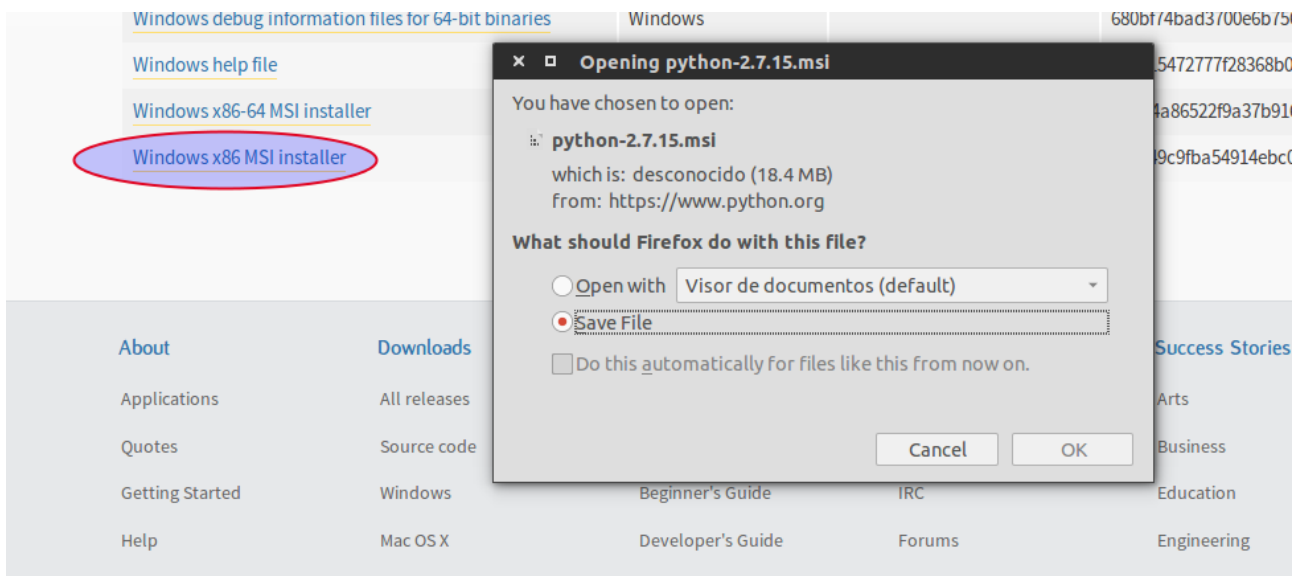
Windows debug information files for 64-bit binaries | Windows | | 680bf74bad3700e6b75
Windows help file | | | 5472777f28368b0
Windows x86-64 MSI installer | | | 4a86522f9a37b91
Windows x86 MSI installer | | | 9c9fba54914ebc0

Opening python-2.7.15.msi

You have chosen to open:

python-2.7.15.msi

which is: desconocido (18.4 MB)
from: https://www.python.org

What should Firefox do with this file?

Open with Visor de documentos (default)

Save File

Do this automatically for files like this from now on.

Cancel OK

About
Applications
Quotes
Getting Started
Help

Downloads
All releases
Source code
Windows
Mac OS X

Beginner's Guide
Developer's Guide

IRC
Forums

Success Stories
Arts
Business
Education
Engineering